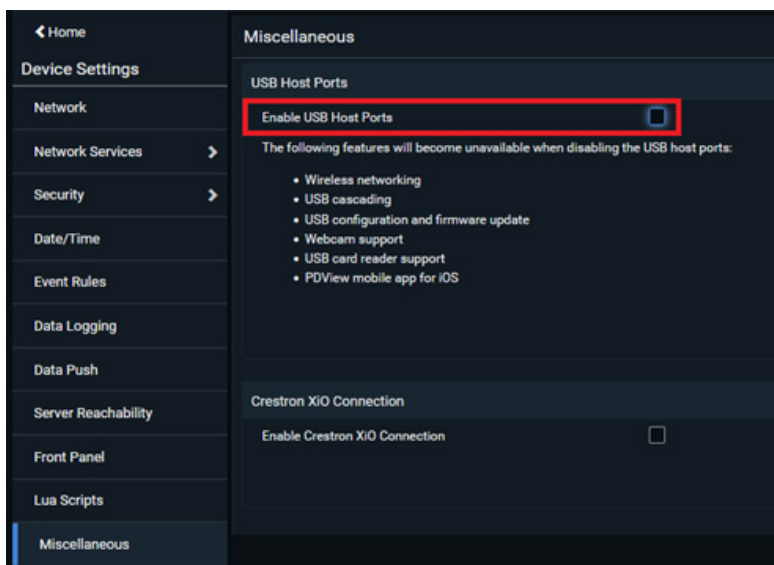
Home

Device Settings

Network

Network Services

Security

Date/Time

Event Rules

Data Logging

Data Push

Server Reachability

Front Panel

Lua Scripts

Miscellaneous

Miscellaneous

USB Host Ports

Enable USB Host Ports

The following features will become unavailable when disabling the USB host ports:

- Wireless networking
- USB cascading
- USB configuration and firmware update
- Webcam support
- USB card reader support
- PDView mobile app for iOS

Crestron XiO Connection

Enable Crestron XiO Connection